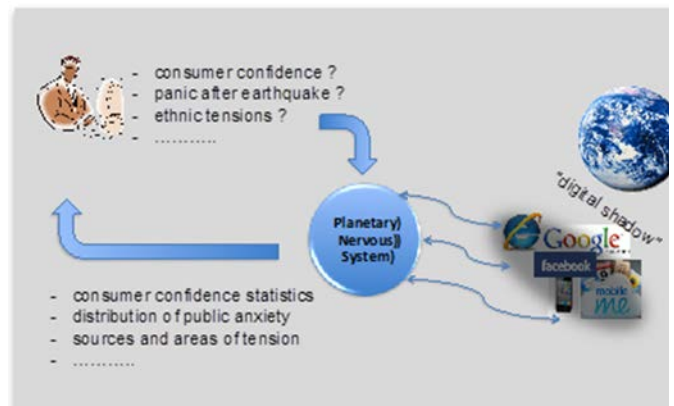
- consumer confidence ?
- panic after earthquake ?
- ethnic tensions ?
- ...........

"digital shadow"

Planetary) Nervous)) System)

Google

facebook

mobile me

- consumer confidence statistics
- distribution of public anxiety
- sources and areas of tension
- ...........